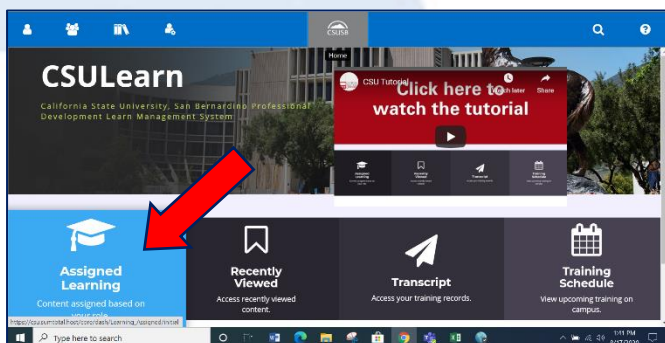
CSUSB

Home

CSULearn

California State University, San Bernardino Professional Development Learn Management System

CSU Tutorial

Watch later

Share

Click here to watch the tutorial

Assigned Learning

Content assigned based on your role

Recently Viewed

Access recently viewed content.

Transcript

Access your training records.

Training Schedule

View upcoming training on campus.

https://csu.sumtotal.host/core/dash/Learning/assigned/intel

Type here to search

1:41 PM